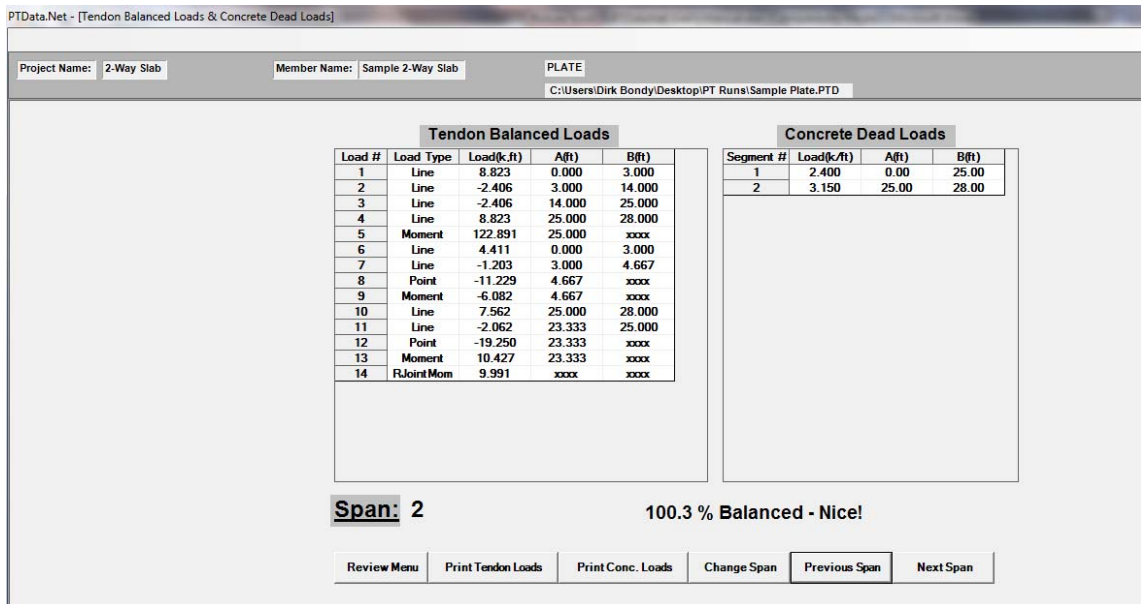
PTData.Net - [Tendon Balanced Loads & Concrete Dead Loads]

Project Name: 2-Way Slab

Member Name: Sample 2-Way Slab

PLATE

C:\Users\Dirk Bondy\Desktop\PT Runs\Sample Plate.PTD

Tendon Balanced Loads

| Load # | Load Type | Load(k,ft) | A(ft) | B(ft) |
|---|---|---|---|---|
| 1 | Line | 8.823 | 0.000 | 3.000 |
| 2 | Line | -2.406 | 3.000 | 14.000 |
| 3 | Line | -2.406 | 14.000 | 25.000 |
| 4 | Line | 8.823 | 25.000 | 28.000 |
| 5 | Moment | 122.891 | 25.000 | xxxx |
| 6 | Line | 4.411 | 0.000 | 3.000 |
| 7 | Line | -1.203 | 3.000 | 4.667 |
| 8 | Point | -11.229 | 4.667 | xxxx |
| 9 | Moment | -6.082 | 4.667 | xxxx |
| 10 | Line | 7.562 | 25.000 | 28.000 |
| 11 | Line | -2.062 | 23.333 | 25.000 |
| 12 | Point | -19.250 | 23.333 | xxxx |
| 13 | Moment | 10.427 | 23.333 | xxxx |
| 14 | RJoint Mom | 9.991 | xxxx | xxxx |

Concrete Dead Loads

| Segment # | Load(k/ft) | A(ft) | B(ft) |
|---|---|---|---|
| 1 | 2.400 | 0.00 | 25.00 |
| 2 | 3.150 | 25.00 | 28.00 |

Span: 2

100.3 % Balanced - Nice!

Review Menu | Print Tendon Loads | Print Conc. Loads | Change Span | Previous Span | Next Span